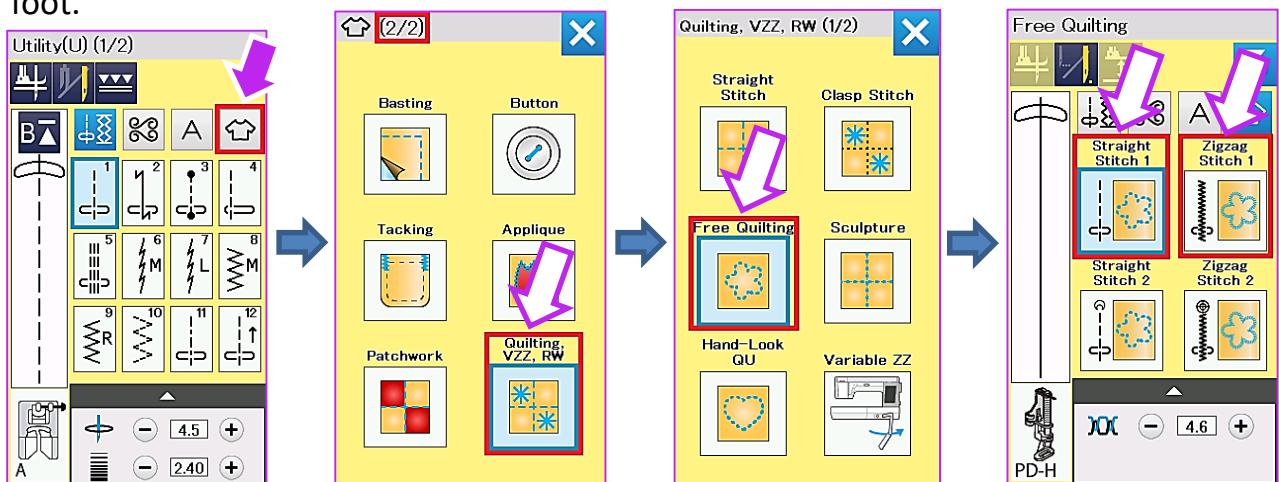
foot.

Utility(U) (1/2)

B

A

1 2 3 4

5 6 M 7 L 8 M

9 R 10 11 12

A

4.5

2.40

(2/2)

Basting

Button

Tacking

Applique

Patchwork

Quilting, VZZ, RW

Quilting, VZZ, RW (1/2)

Straight Stitch

Clasp Stitch

Free Quilting

Sculpture

Hand-Look QU

Variable ZZ

Free Quilting

A

Straight Stitch 1

Zigzag Stitch 1

Straight Stitch 2

Zigzag Stitch 2

PD-H

4.6